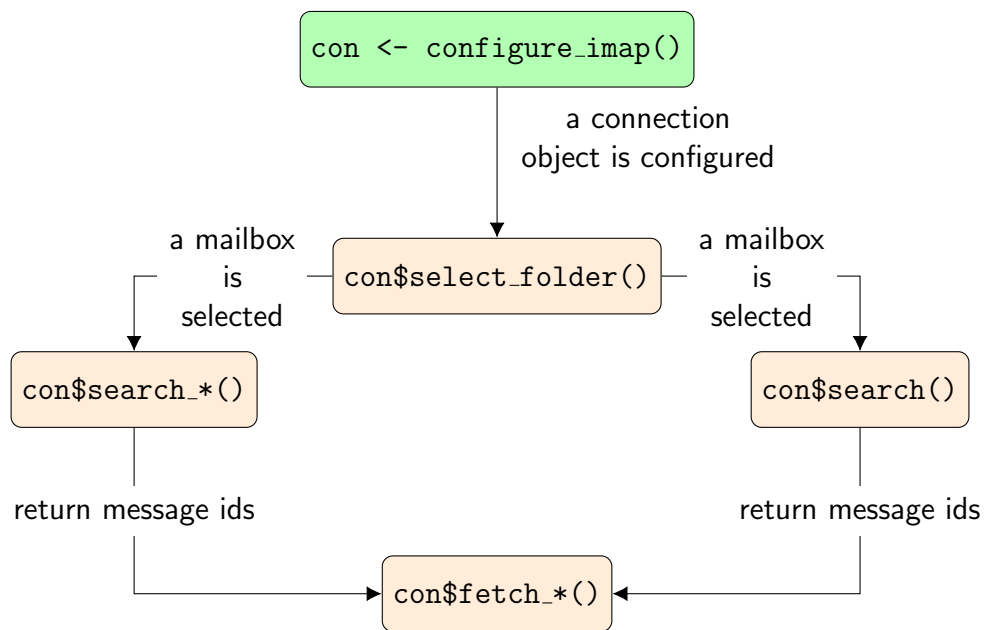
con <- configure_imap()

a connection object is configured

a mailbox is selected

con$select_folder()

a mailbox is selected

con$search_*()

con$search()

return message ids

return message ids

con$fetch_*()